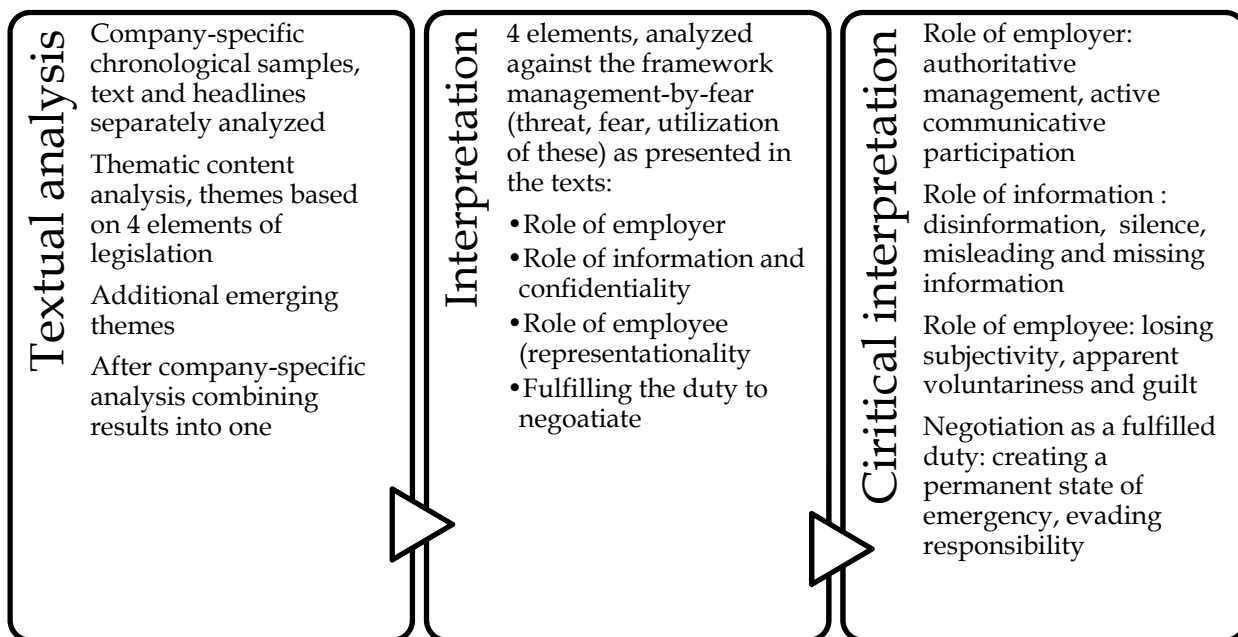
Textual analysis

Company-specific chronological samples, text and headlines separately analyzed

Thematic content analysis, themes based on 4 elements of legislation

Additional emerging themes

After company-specific analysis combining results into one

Interpretation

4 elements, analyzed against the framework management-by-fear (threat, fear, utilization of these) as presented in the texts:

•Role of employer
•Role of information and confidentiality
•Role of employee (representationality
•Fulfilling the duty to negoatiate

Ciritical interpretation

Role of employer: authoritative management, active communicative participation

Role of information : disinformation, silence, misleading and missing information

Role of employee: losing subjectivity, apparent voluntariness and guilt

Negotiation as a fulfilled duty: creating a permanent state of emergency, evading responsibility